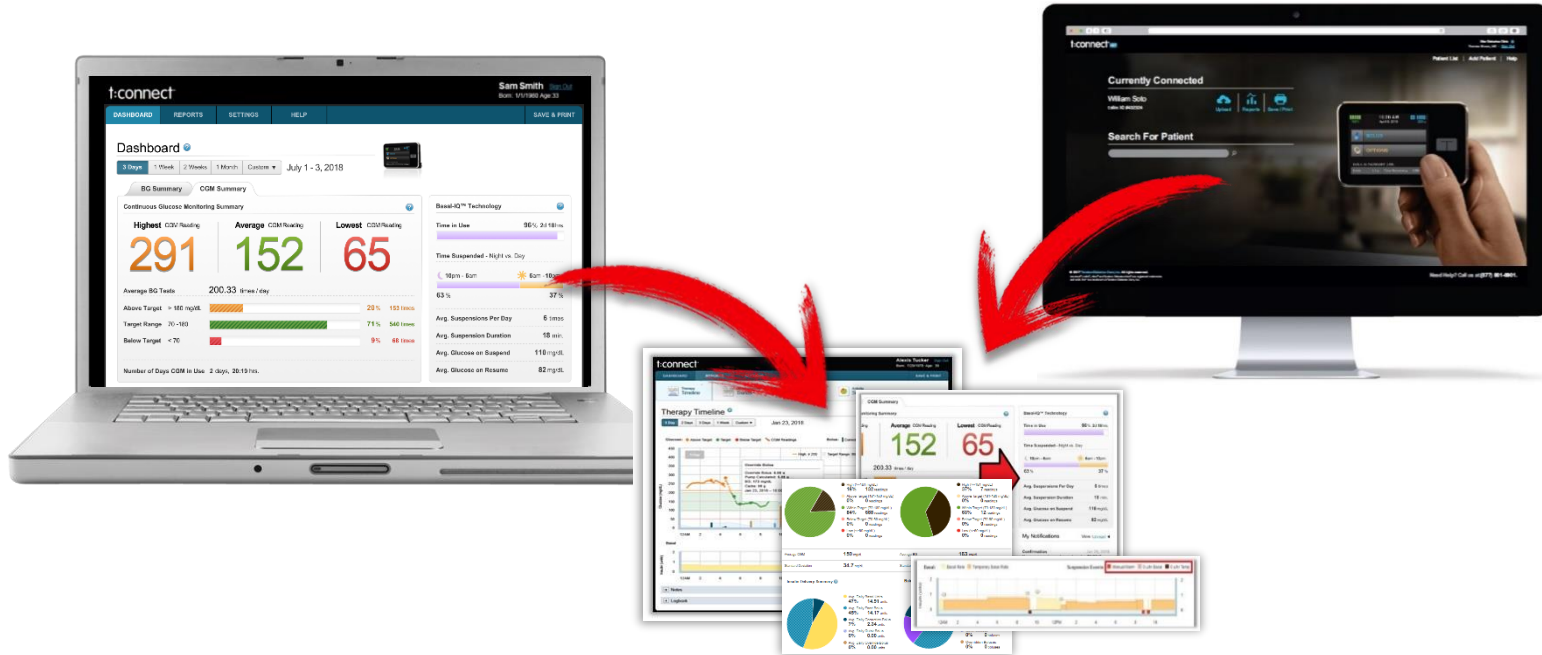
t:connect

Sam Smith Sign Out
Born: 1/1/1980 Age 38

DASHBOARD REPORTS SETTINGS HELP SAVE & PRINT

Dashboard

3 Days 1 Week 2 Weeks 1 Month Custom July 1 - 3, 2018

BG Summary CGM Summary

Continuous Glucose Monitoring Summary

Highest CGM Reading 291
Average CGM Reading 152
Lowest CGM Reading 65

Average BG Tests 200.33 times / day

Above Target > 180 mg/dL 20% 153 times
Target Range 70 - 180 71% 540 times
Below Target < 70 9% 66 times

Number of Days CGM in Use 2 days, 20:15 hrs.

Basal-IQ™ Technology

Time in Use 96% 2d 18h

Time Suspended - Night vs. Day

10pm - 6am 6am - 10pm

63% 37%

Avg. Suspensions Per Day 5 times
Avg. Suspension Duration 18 min.
Avg. Glucose on Suspend 118 mg/dL
Avg. Glucose on Resume 82 mg/dL

t:connect

Currently Connected

William Soto

Upload Reports Save / Print

Search For Patient

Patient List | Add Patient | Help

Need Help? Call us at (877) 801-6901.

t:connect

Alexis Tucker

Therapy Timeline

Jan 23, 2018

CGM Summary

152 65

Lowest CGM Reading

203.33 times / day

Basal-IQ™ Technology

Time in Use

Time Suspended - Night vs. Day

63% 37%

Avg. Suspensions Per Day
Avg. Suspension Duration
Avg. Glucose on Suspend
Avg. Glucose on Resume

My Notifications

Basal

Notes

Logbook

Insulin Delivery Summary